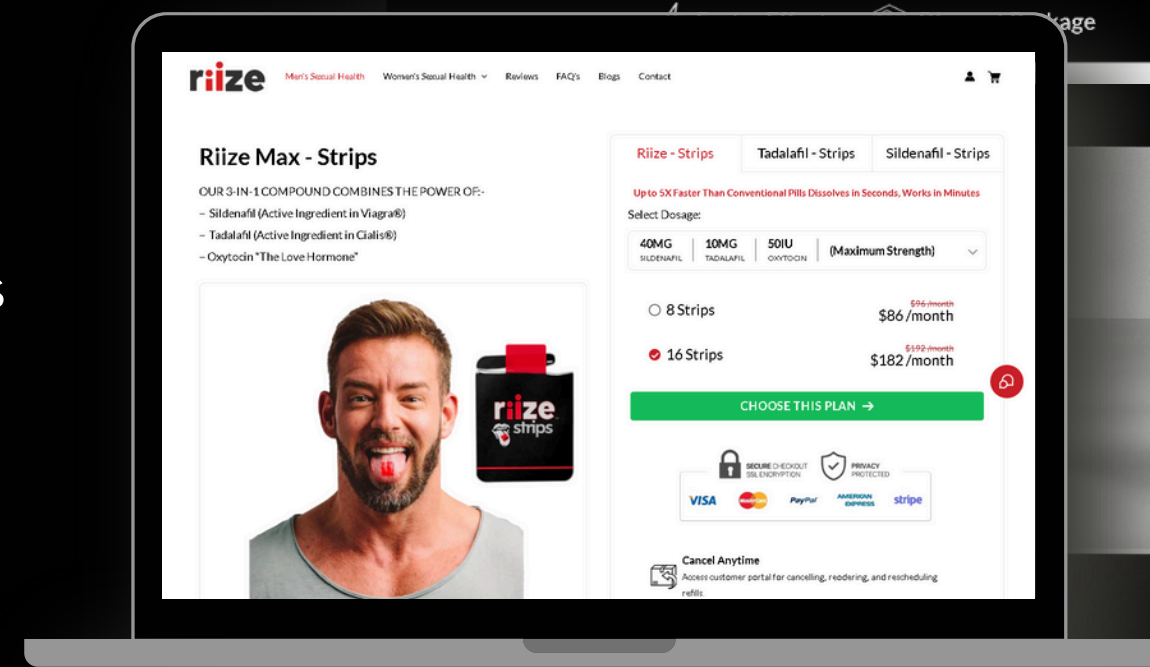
kage

riize Men's Sexual Health Women's Sexual Health Reviews FAQ's Blogs Contact

Riize Max - Strips

OUR 3-IN-1 COMPOUND COMBINES THE POWER OF:-
– Sildenafil (Active Ingredient in Viagra®)
– Tadalafil (Active Ingredient in Cialis®)
– Oxytocin "The Love Hormone"

riize strips

| Riize - Strips | Tadalafil - Strips | Sildenafil - Strips |
|---|---|---|

Up to 5X Faster Than Conventional Pills Dissolves in Seconds, Works in Minutes

Select Dosage:

40MG SILDENAFIL | 10MG TADALAFIL | 50IU OXYTOCIN | (Maximum Strength)

8 Strips $96 /month $86 /month

16 Strips $192 /month $182 /month

CHOOSE THIS PLAN →

SECURE CHECKOUT SSL ENCRYPTION PRIVACY PROTECTED

VISA PayPal AMERICAN EXPRESS stripe

Cancel Anytime
Access customer portal for cancelling, reordering, and rescheduling refills.